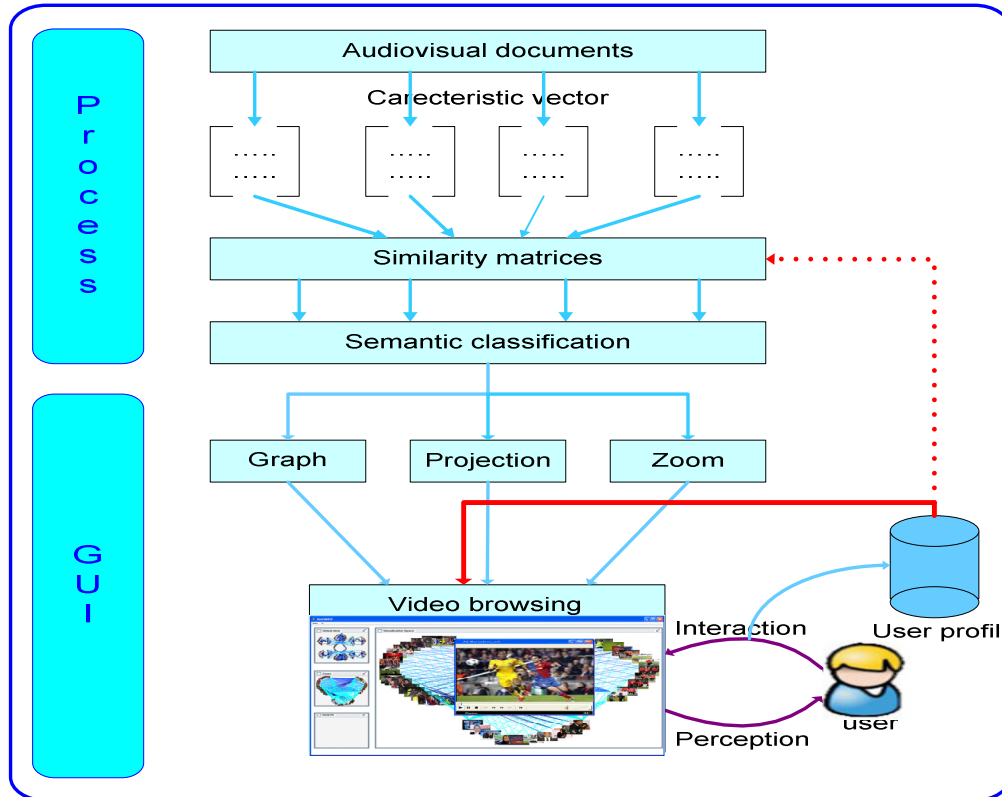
Process

Audiovisual documents

Carecteristic vector

.....
.....

.....
.....

.....
.....

.....
.....

Similarity matrices

Semantic classification

GUI

Graph

Projection

Zoom

Video browsing

Interaction

User profil

user

Perception